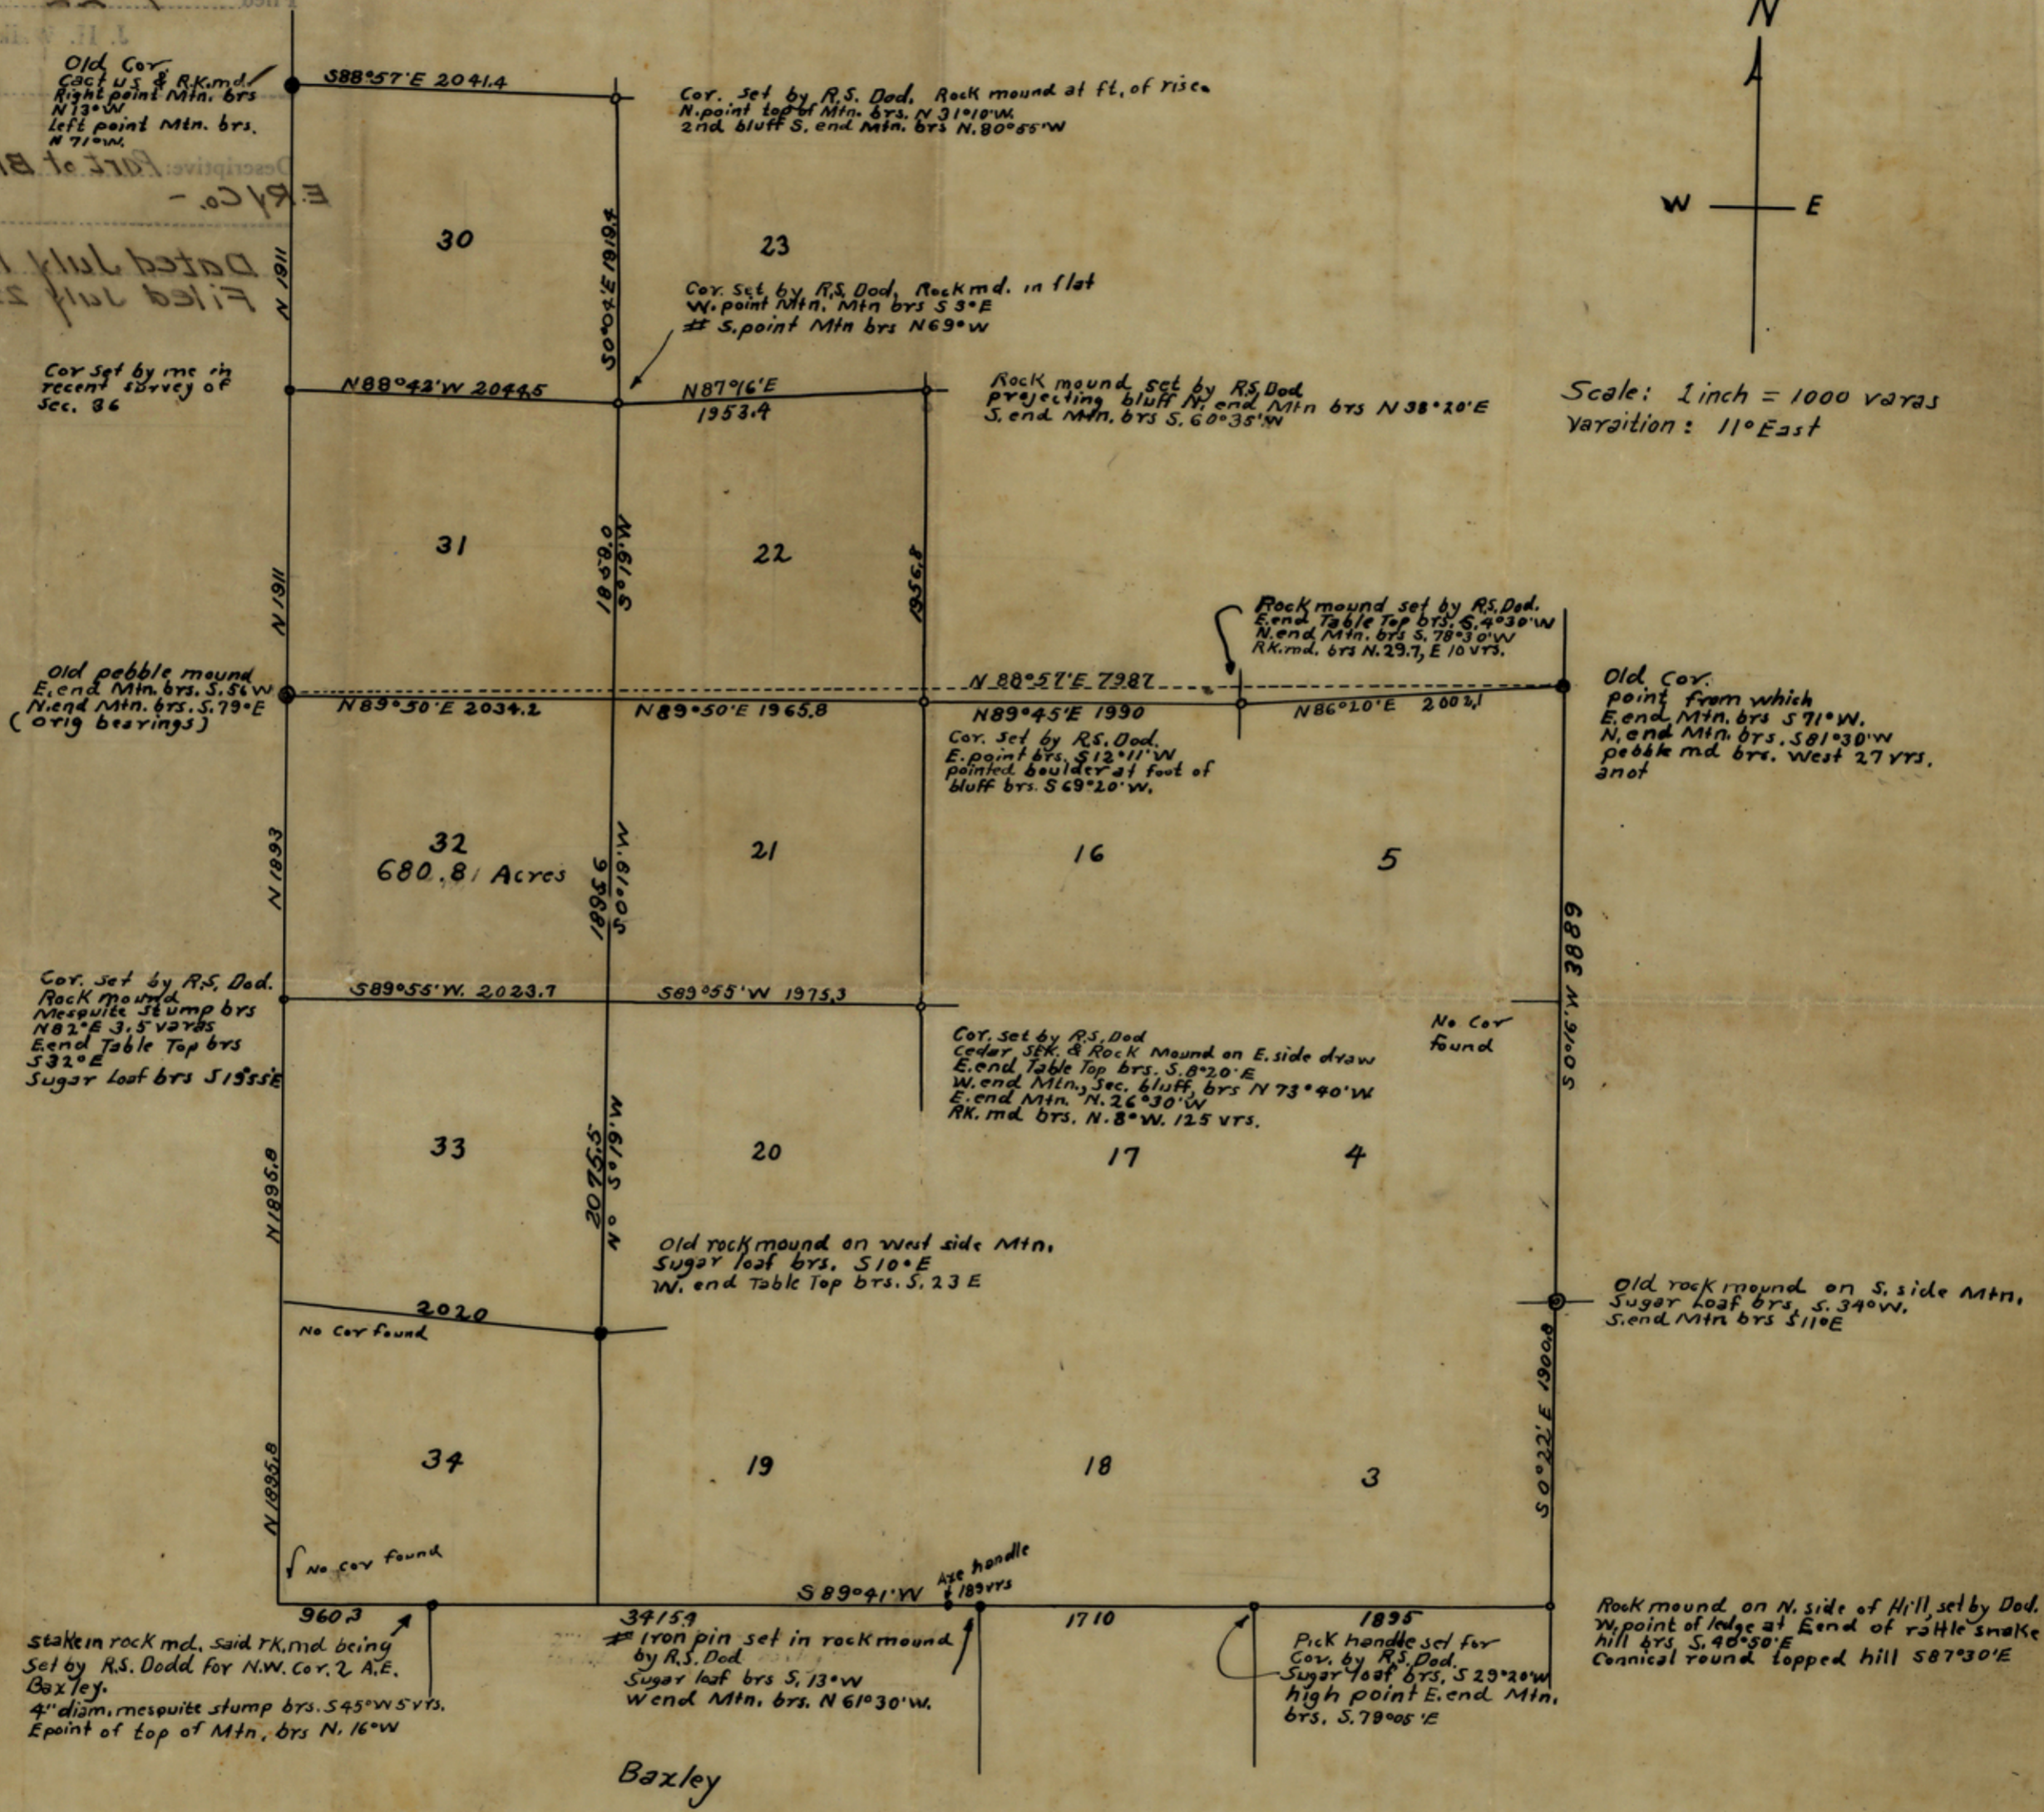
N
W E

Old Cor. Cactus & Rk.md. Right point Mtn. brs N 13°W Left point Mtn. brs. N 71°W.

S88°57'E 2041.4

Cor. set by R.S. Dod. Rock mound at ft. of rise. N. point top of Mtn. brs. N 31°10'W. 2nd bluff S. end Mtn. brs N. 80°55'W

Descriptive: Part of B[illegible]
E.Ry.Co. -
Dated July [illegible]
Filed July 2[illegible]

30
23
N 1911
S0°04'E 1919.4

Cor. set by R.S. Dod. Rock md. in flat W. point Mtn. Mtn brs S 3°E # S. point Mtn brs N 69°W

Cor set by me in recent survey of Sec. 36

N88°42'W 2044.5
N87°16'E 1953.4

Rock mound set by R.S. Dod projecting bluff N. end Mtn brs N 38°20'E S. end Mtn. brs S. 60°35'W

Scale: 1 inch = 1000 varas
Variation: 11° East

31
22
N 1911
1869.0
S 0°19'W
1856.8

Rock mound set by R.S. Dod. E. end Table Top brs. S. 4°30'W N. end Mtn. brs S. 78°30'W Rk. md. brs N. 23.7 E 10 vrs.

Old pebble mound E. end Mtn. brs. S. 5½W N. end Mtn. brs. S. 79°E (orig bearings)

N 88°57'E 7987
N89°30'E 2034.2
N89°50'E 1965.8
N89°45'E 1990
N86°10'E 2002.1

Old Cor. point from which E. end Mtn. brs S 71°W. N. end Mtn. brs. S81°30'W pebble md. brs. West 27 vrs. anot

Cor. set by R.S. Dod. E. point brs. S12°11'W pointed boulder at foot of bluff brs. S 69°20'W.

32
680.81 Acres
21
16
5
N 1893
1895.6
S 0°19'W
S 0°09'W 3889

Cor. set by R.S. Dod. Rock mound Mesquite stump brs N82°E 3.5 varas E. end Table Top brs S32°E Sugar Loaf brs S15°55'E

S89°55'W. 2023.7
S89°55'W 1975.3

Cor. set by R.S. Dod Cedar Stk. & Rock Mound on E. side draw E. end Table Top brs. S. 8°20'E W. end Mtn., Sec. bluff, brs N 73°40'W E. end Mtn. N. 26°30'W Rk. md. brs. N. 8°W. 125 vrs.

No Cor found

33
20
17
4
N 1895.8
2075.5
N 0°19'W

Old rock mound on West side Mtn. Sugar loaf brs. S10°E W. end Table Top brs. S. 23 E

Old rock mound on S. side Mtn. Sugar Loaf brs. S. 34°W. S. end Mtn brs S11°E

2020
No Cor found

34
19
18
3
N 1895.8
S 0°22'E 1900.8

No cor found

S 89°41'W
Axe handle 183 vrs
9603
3415.9
1710
1895

Stake in rock md. said rk. md. being set by R.S. Dodd for N.W. Cor. 2 A.E. Baxley. 4" diam. mesquite stump brs. S45°W 5 vrs. E point of top of Mtn. brs N. 16°W

# Iron pin set in rock mound by R.S. Dod Sugar loaf brs S. 13°W W end Mtn. brs. N 61°30'W.

Pick handle set for Cor. by R.S. Dod. Sugar loaf brs. S 29°20'W high point E. end Mtn. brs. S. 79°05'E

Rock mound on N. side of Hill set by Dod. W. point of ledge at E end of rattle snake hill brs. S. 40°50'E Connical round topped hill S87°30'E

Baxley